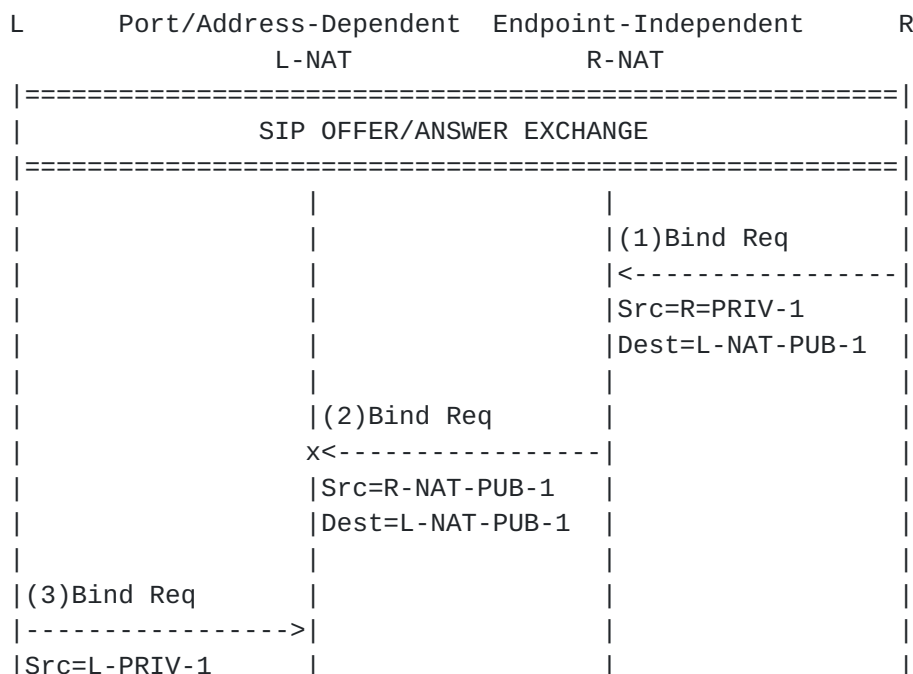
L       Port/Address-Dependent  Endpoint-Independent       R
              L-NAT                   R-NAT

|=========================================================|
|                SIP OFFER/ANSWER EXCHANGE                |
|=========================================================|
|                  |                 |                    |
|                  |                 |(1)Bind Req         |
|                  |                 |<-------------------|
|                  |                 |Src=R=PRIV-1        |
|                  |                 |Dest=L-NAT-PUB-1    |
|                  |                 |                    |
|                  |(2)Bind Req      |                    |
|                  x<----------------|                    |
|                  |Src=R-NAT-PUB-1  |                    |
|                  |Dest=L-NAT-PUB-1 |                    |
|                  |                 |                    |
|(3)Bind Req       |                 |                    |
|----------------->|                 |                    |
|Src=L-PRIV-1      |                 |                    |